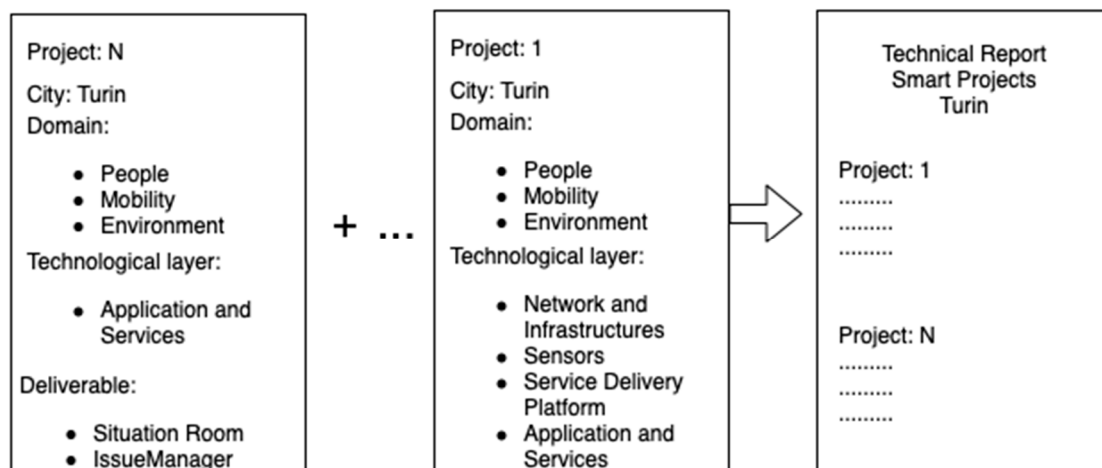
Project: N

City: Turin

Domain:

- People
- Mobility
- Environment

Technological layer:

- Application and Services

Deliverable:

- Situation Room
- IssueManager

+ ...

Project: 1

City: Turin

Domain:

- People
- Mobility
- Environment

Technological layer:

- Network and Infrastructures
- Sensors
- Service Delivery Platform
- Application and Services

Technical Report
Smart Projects
Turin

Project: 1
.........
.........
.........

Project: N
.........
.........
.........